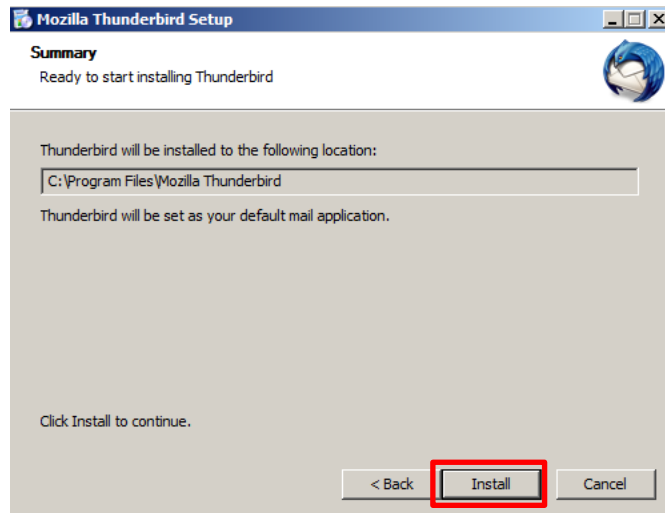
Mozilla Thunderbird Setup

Summary
Ready to start installing Thunderbird

Thunderbird will be installed to the following location:

C:\Program Files\Mozilla Thunderbird

Thunderbird will be set as your default mail application.

Click Install to continue.

< Back
Install
Cancel